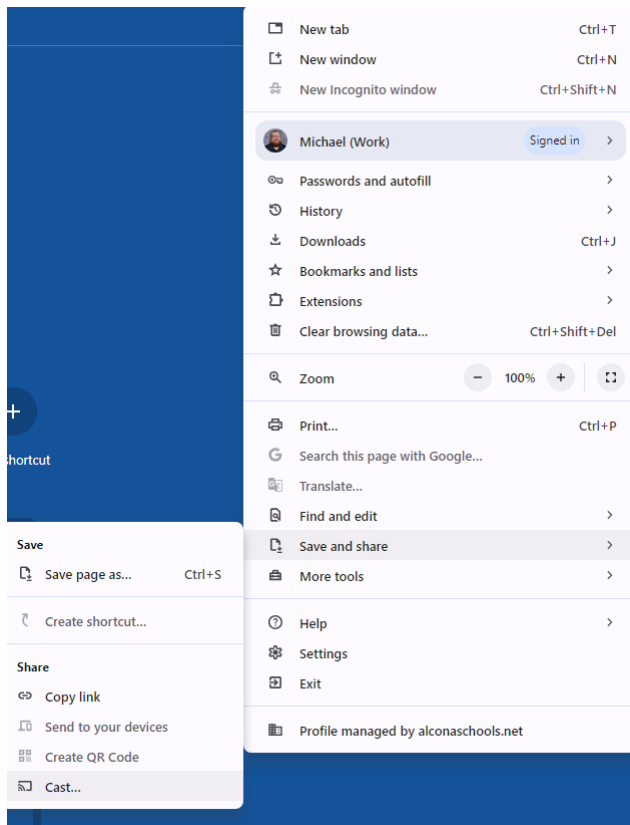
New tab Ctrl+T
New window Ctrl+N
New Incognito window Ctrl+Shift+N

Michael (Work) Signed in

Passwords and autofill
History
Downloads Ctrl+J
Bookmarks and lists
Extensions
Clear browsing data... Ctrl+Shift+Del

Zoom − 100% +

Print... Ctrl+P
Search this page with Google...
Translate...
Find and edit
Save and share
More tools

Help
Settings
Exit

Profile managed by alconaschools.net

+
hortcut

Save
Save page as... Ctrl+S

Create shortcut...

Share
Copy link
Send to your devices
Create QR Code
Cast...